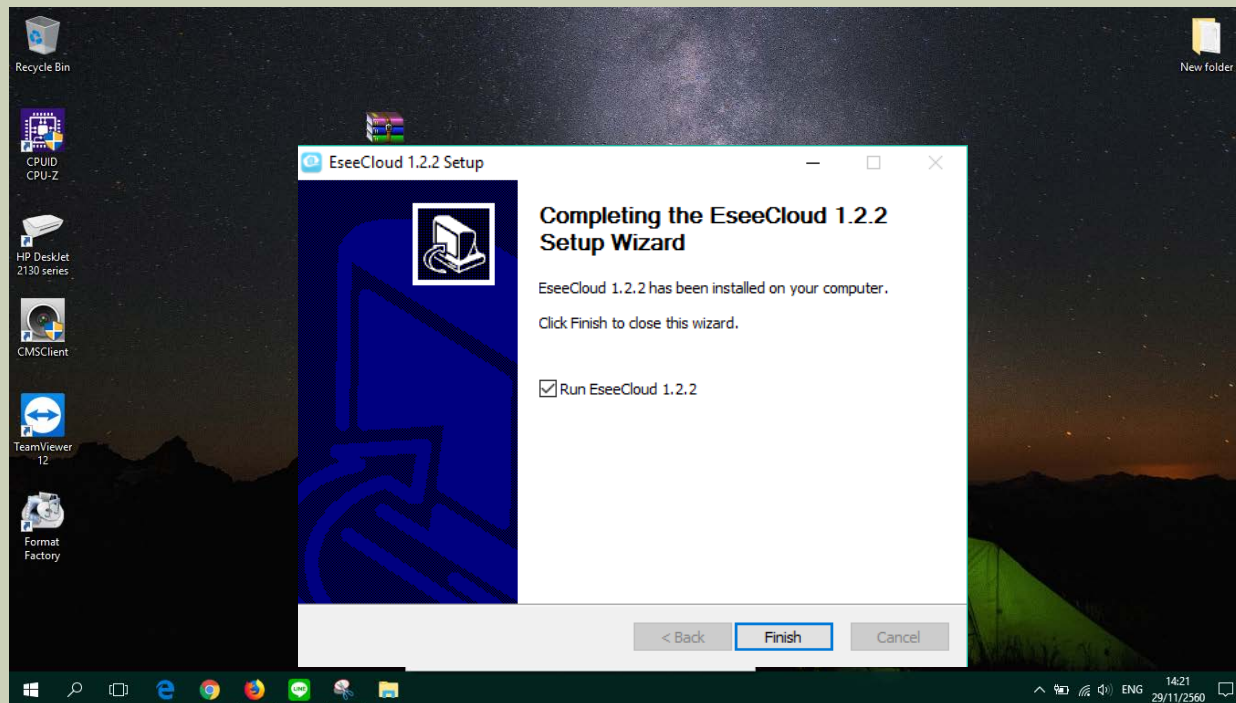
Recycle Bin

CPUID CPU-Z

HP DeskJet 2130 series

CMSClient

TeamViewer 12

Format Factory

New folder

EseeCloud 1.2.2 Setup

Completing the EseeCloud 1.2.2 Setup Wizard

EseeCloud 1.2.2 has been installed on your computer.

Click Finish to close this wizard.

Run EseeCloud 1.2.2

< Back

Finish

Cancel

ENG

14:21
29/11/2560